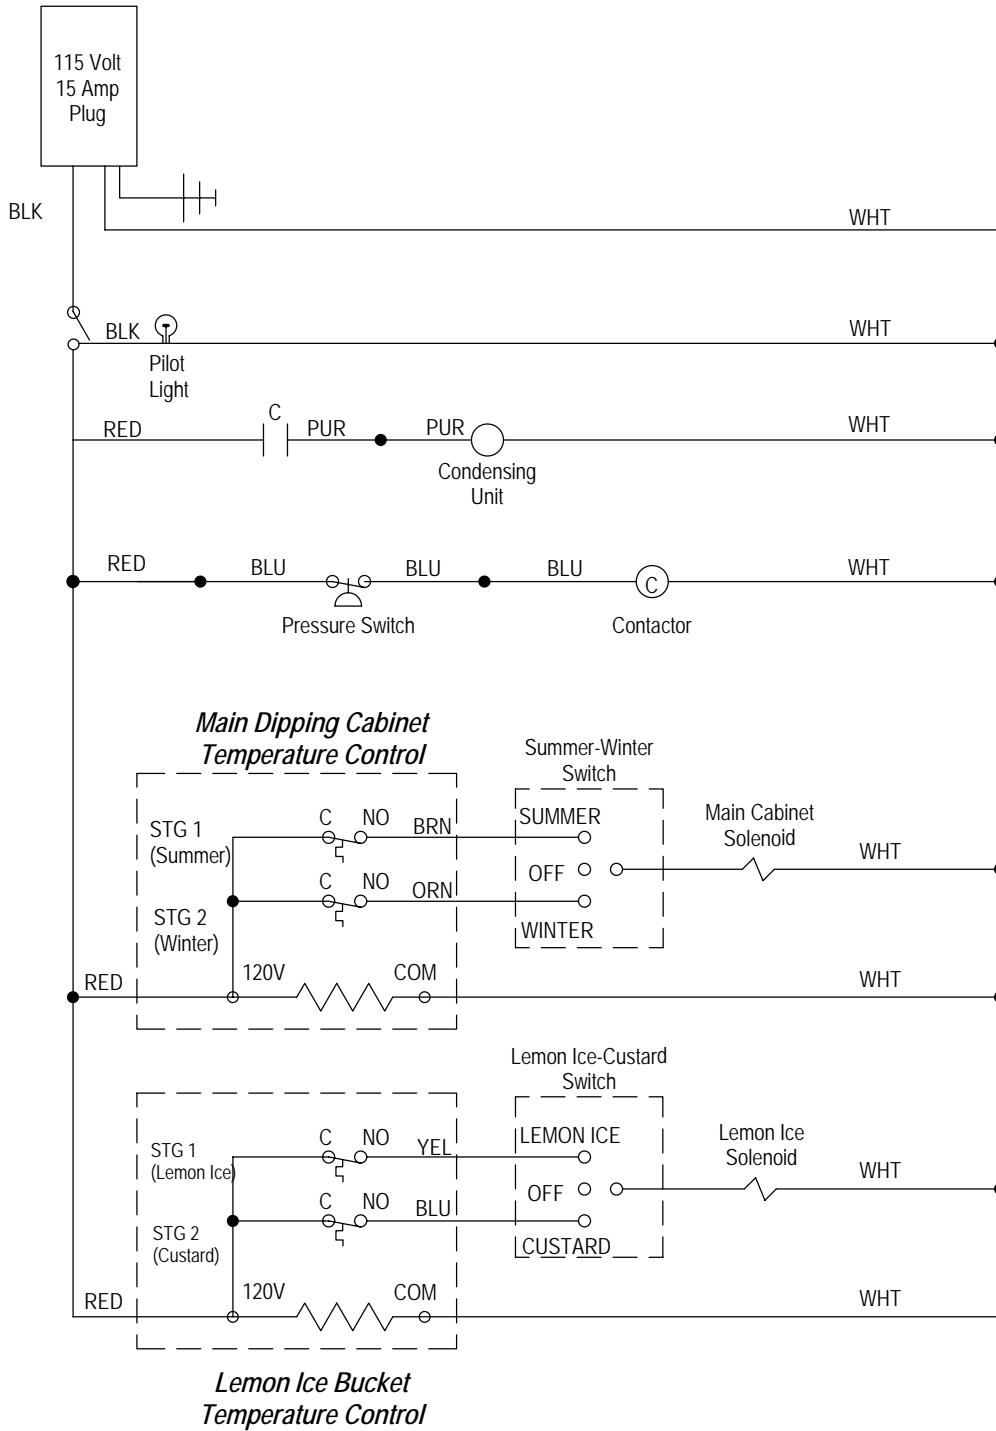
115 Volt
15 Amp
Plug

BLK

WHT

BLK

Pilot
Light

WHT

C

RED

PUR

PUR

Condensing
Unit

WHT

RED

BLU

BLU

BLU

C

WHT

Pressure Switch

Contactor

Main Dipping Cabinet
Temperature Control

Summer-Winter
Switch

STG 1
(Summer)

C

NO

BRN

SUMMER

Main Cabinet
Solenoid

WHT

OFF

C

NO

ORN

STG 2
(Winter)

WINTER

RED

120V

COM

WHT

Lemon Ice-Custard
Switch

STG 1
(Lemon Ice)

C

NO

YEL

LEMON ICE

Lemon Ice
Solenoid

WHT

OFF

C

NO

BLU

STG 2
(Custard)

CUSTARD

RED

120V

COM

WHT

Lemon Ice Bucket
Temperature Control